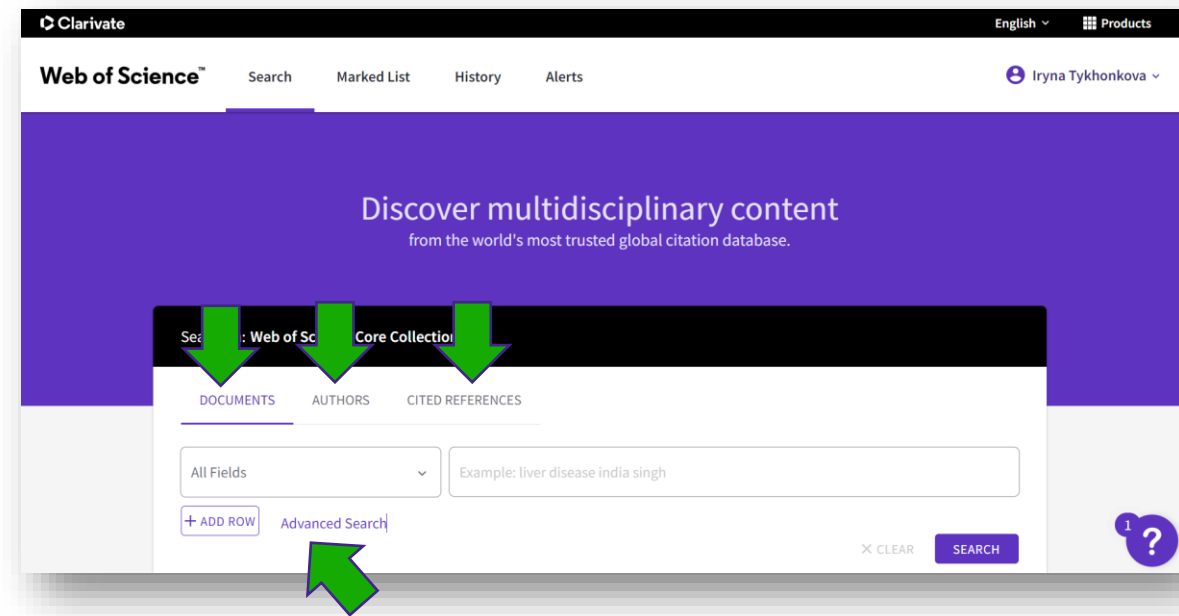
Clarivate

English

Products

Web of Science™

Search

Marked List

History

Alerts

Iryna Tykhonkova

Discover multidisciplinary content
from the world's most trusted global citation database.

Sea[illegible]: Web of Sc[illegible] Core Collectio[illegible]

DOCUMENTS

AUTHORS

CITED REFERENCES

All Fields

Example: liver disease india singh

+ ADD ROW

Advanced Search

× CLEAR

SEARCH

1

?